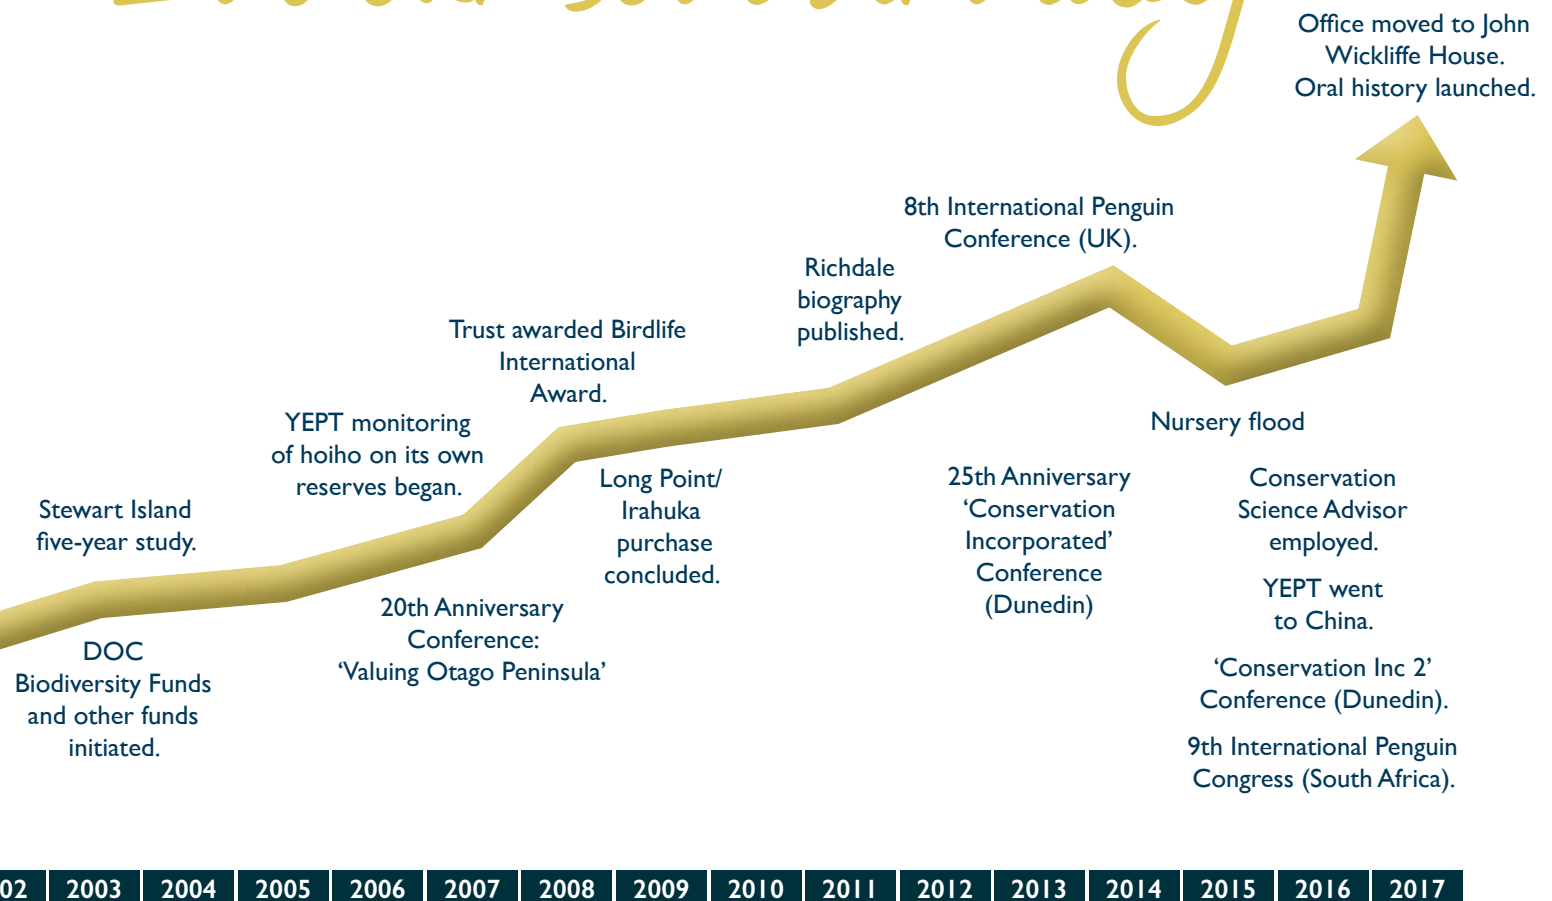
Office moved to John Wickliffe House. Oral history launched.

8th International Penguin Conference (UK).

Richdale biography published.

Trust awarded Birdlife International Award.

YEPT monitoring of hoiho on its own reserves began.

Stewart Island five-year study.

Long Point/ Irahuka purchase concluded.

Nursery flood

25th Anniversary 'Conservation Incorporated' Conference (Dunedin)

Conservation Science Advisor employed.

YEPT went to China.

'Conservation Inc 2' Conference (Dunedin).

9th International Penguin Congress (South Africa).

20th Anniversary Conference: 'Valuing Otago Peninsula'

DOC Biodiversity Funds and other funds initiated.

| 02 | 2003 | 2004 | 2005 | 2006 | 2007 | 2008 | 2009 | 2010 | 2011 | 2012 | 2013 | 2014 | 2015 | 2016 | 2017 |
|---|---|---|---|---|---|---|---|---|---|---|---|---|---|---|---|